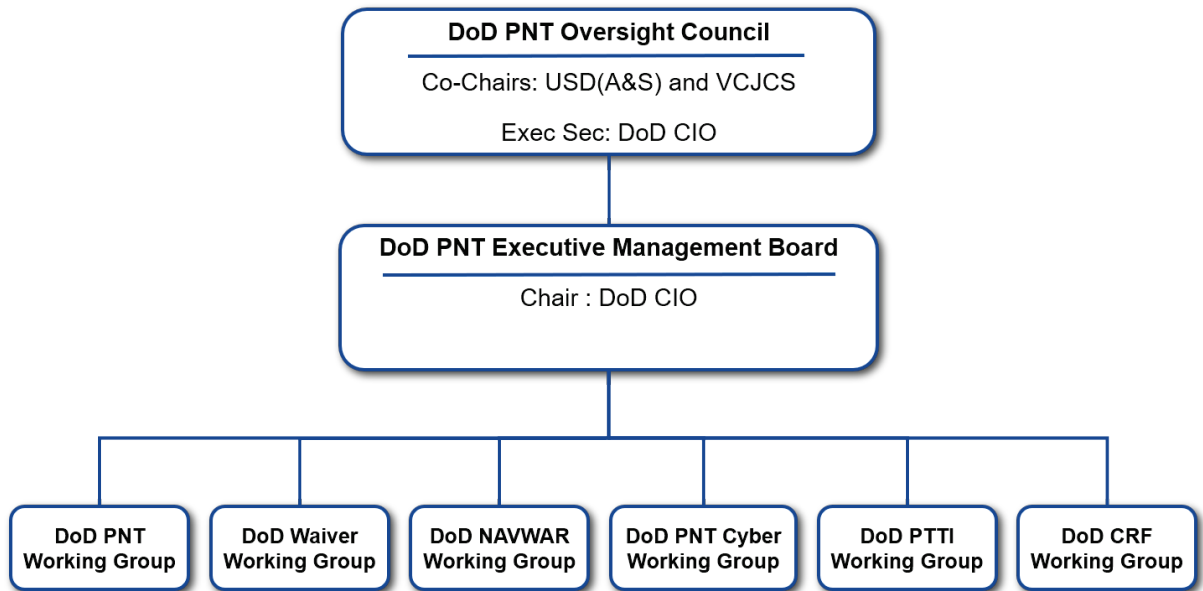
DoD PNT Oversight Council

Co-Chairs: USD(A&S) and VCJCS

Exec Sec: DoD CIO

DoD PNT Executive Management Board

Chair : DoD CIO

DoD PNT Working Group

DoD Waiver Working Group

DoD NAVWAR Working Group

DoD PNT Cyber Working Group

DoD PTTI Working Group

DoD CRF Working Group